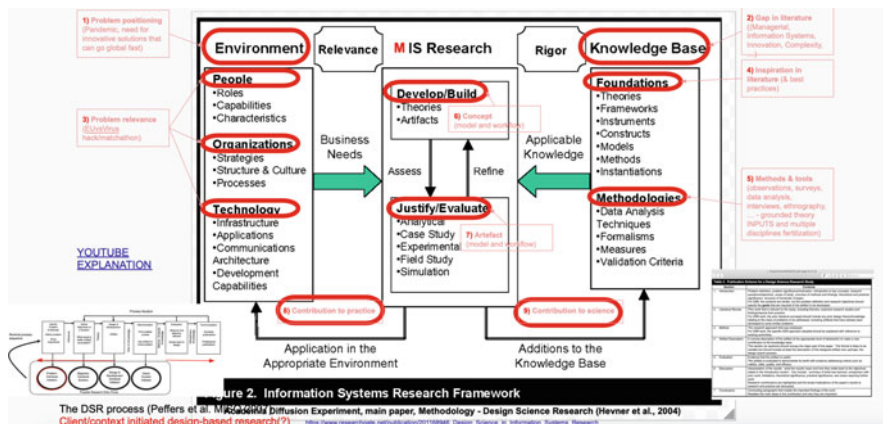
1) Problem positioning (Pandemic, need for innovative solutions that can go global fast)

3) Problem relevance (EUvsVirus hack/matchathon)

Environment

Relevance

MIS Research

Rigor

Knowledge Base

2) Gap in literature ((Managerial, Information Systems, Innovation, Complexity,

4) Inspiration in literature (& best practices)

People
•Roles
•Capabilities
•Characteristics

Organizations
•Strategies
•Structure & Culture
•Processes

Technology
•Infrastructure
•Applications
•Communications Architecture
•Development Capabilities

Business Needs

Develop/Build
•Theories
•Artifacts

6) Concept (model and workflow)

Assess

Refine

Justify/Evaluate
•Analytical
•Case Study
•Experimental
•Field Study
•Simulation

7) Artefact (model and workflow)

Applicable Knowledge

Foundations
•Theories
•Frameworks
•Instruments
•Constructs
•Models
•Methods
•Instantiations

Methodologies
•Data Analysis Techniques
•Formalisms
•Measures
•Validation Criteria

5) Methods & tools (observations, surveys, data analysis, interviews, ethnography, ... - grounded theory INPUTS and multiple disciplines fertilization)

YOUTUBE EXPLANATION

8) Contribution to practice

9) Contribution to science

Application in the Appropriate Environment

Additions to the Knowledge Base

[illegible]igure 2. Information Systems Research Framework

The DSR process (Peffers et al. M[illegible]

Academic Diffusion Experiment, main paper, Methodology - Design Science Research (Hevner et al., 2004)

Client/context initiated design-based research(?)

https://www.researchgate.net/publication/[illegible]